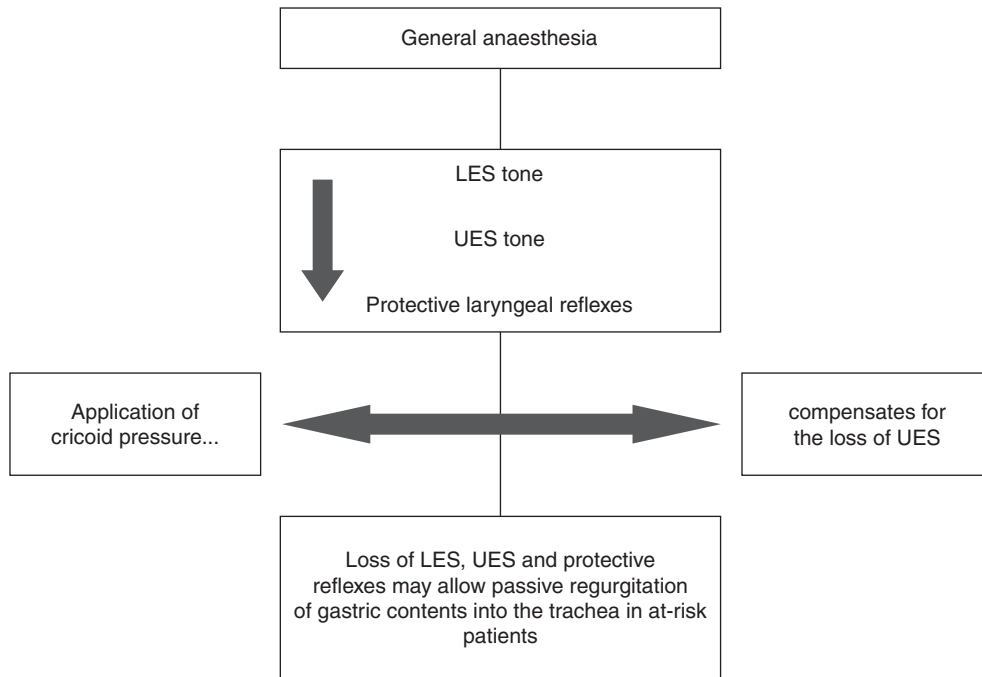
General anaesthesia

LES tone

UES tone

Protective laryngeal reflexes

Application of cricoid pressure...

compensates for the loss of UES

Loss of LES, UES and protective reflexes may allow passive regurgitation of gastric contents into the trachea in at-risk patients